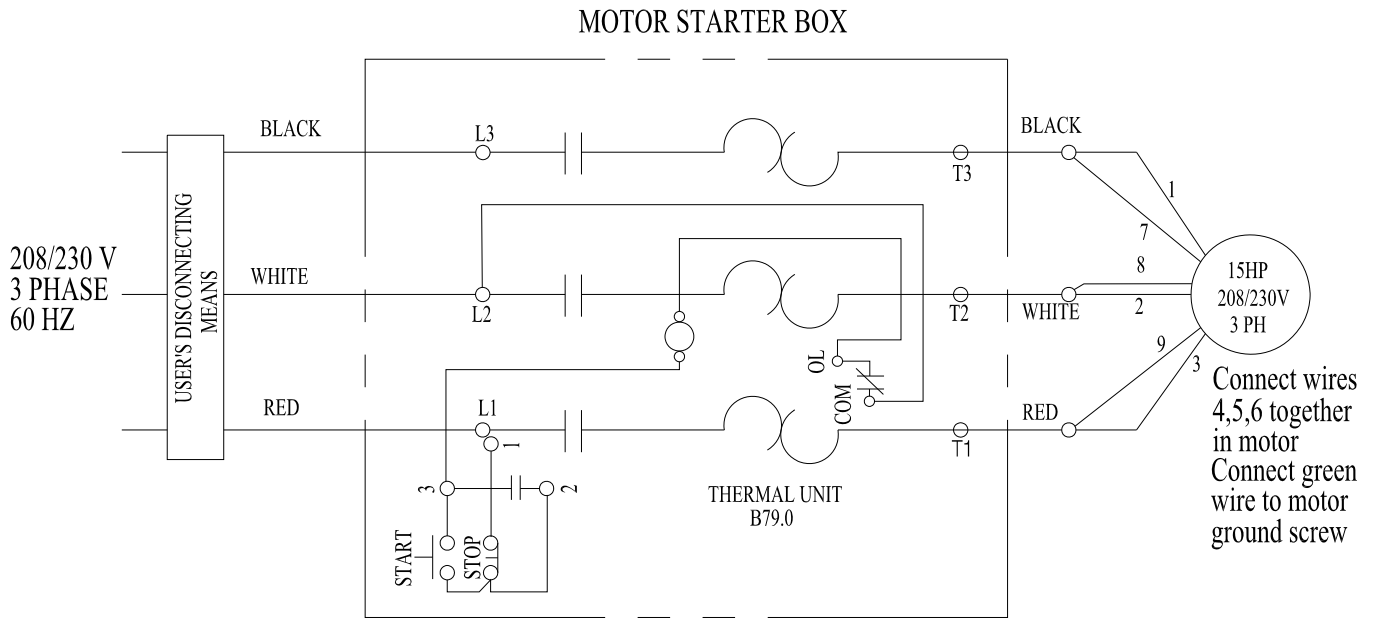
MOTOR STARTER BOX

208/230 V
3 PHASE
60 HZ

USER'S DISCONNECTING MEANS

BLACK

WHITE

RED

L3

L2

L1

1

3

2

START

STOP

OL

COM

THERMAL UNIT
B79.0

T3

T2

T1

BLACK

WHITE

RED

1

7

8

2

9

3

15HP
208/230V
3 PH

Connect wires 4,5,6 together in motor
Connect green wire to motor ground screw